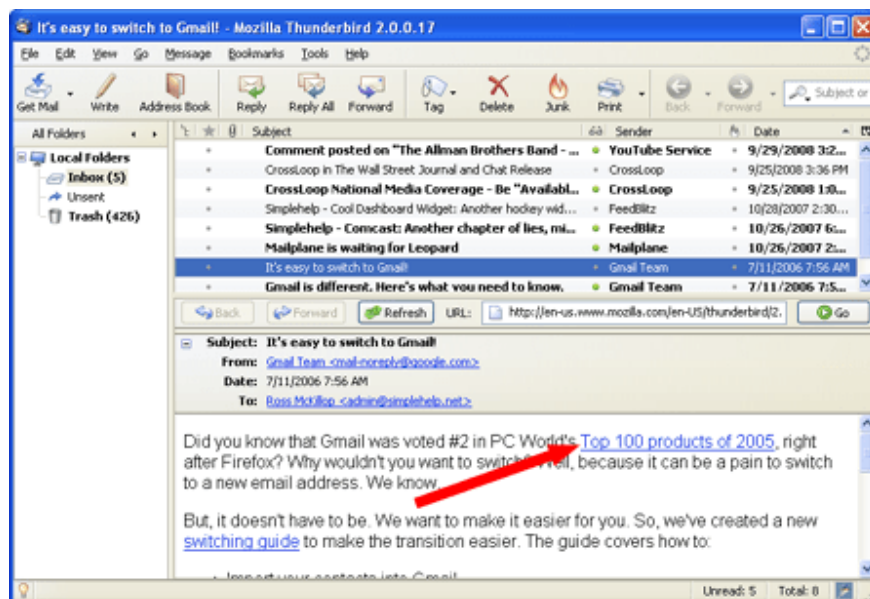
It's easy to switch to Gmail! - Mozilla Thunderbird 2.0.0.17

File Edit View Go Message Bookmarks Tools Help

Get Mail Write Address Book Reply Reply All Forward Tag Delete Junk Print Back Forward Subject or

All Folders

Local Folders
Inbox (5)
Unsent
Trash (426)

| Subject | Sender | Date |
|---|---|---|
| Comment posted on "The Allman Brothers Band - ... | YouTube Service | 9/29/2008 3:2... |
| CrossLoop in The Wall Street Journal and Chat Release | CrossLoop | 9/25/2008 3:36 PM |
| CrossLoop National Media Coverage - Be "Availabl... | CrossLoop | 9/25/2008 1:0... |
| Simplehelp - Cool Dashboard Widget: Another hockey wid... | FeedBlitz | 10/28/2007 2:30... |
| Simplehelp - Comcast: Another chapter of lies, mi... | FeedBlitz | 10/26/2007 6:... |
| Mailplane is waiting for Leopard | Mailplane | 10/26/2007 2:... |
| It's easy to switch to Gmail! | Gmail Team | 7/11/2006 7:56 AM |
| Gmail is different. Here's what you need to know. | Gmail Team | 7/11/2006 7:5... |

Back Forward Refresh URL: http://en-us.www.mozilla.com/en-US/thunderbird/2. Go

Subject: It's easy to switch to Gmail!
From: Gmail Team <mail-noreply@google.com>
Date: 7/11/2006 7:56 AM
To: Ross McKillop <admin@simplehelp.net>

Did you know that Gmail was voted #2 in PC World's Top 100 products of 2005, right after Firefox? Why wouldn't you want to switch? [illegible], because it can be a pain to switch to a new email address. We know.

But, it doesn't have to be. We want to make it easier for you. So, we've created a new switching guide to make the transition easier. The guide covers how to:

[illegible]

Unread: 5 Total: 8